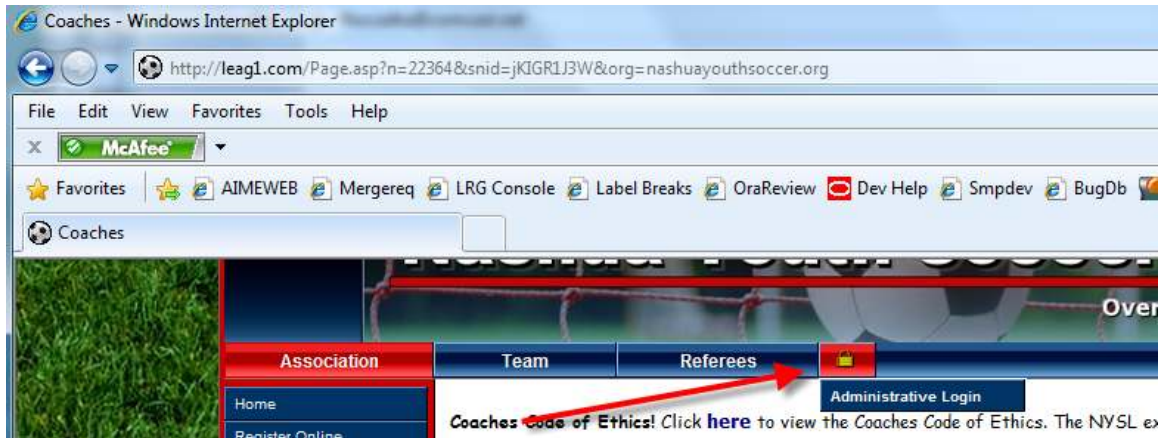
Coaches - Windows Internet Explorer

http://leag1.com/Page.asp?n=22364&snid=jKIGR1J3W&org=nashuayouthsoccer.org

File Edit View Favorites Tools Help

McAfee

Favorites AIMEWEB Mergereq LRG Console Label Breaks OraReview Dev Help Smpdev BugDb

Coaches

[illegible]

Over

Association Team Referees

Administrative Login

Home

Register Online

Coaches Code of Ethics! Click here to view the Coaches Code of Ethics. The NYSL ex